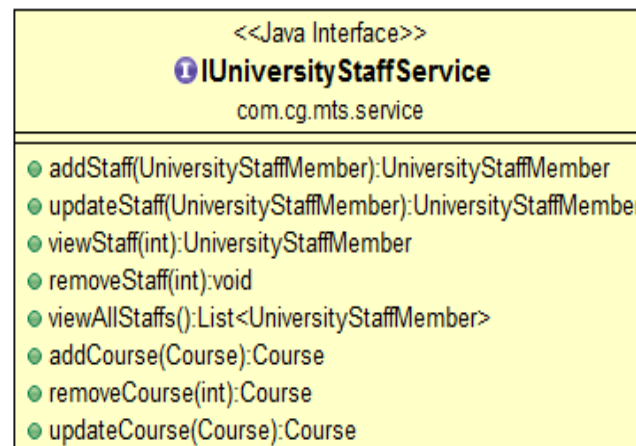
<<Java Interface>>
IUniversityStaffService
com.cg.mts.service

addStaff(UniversityStaffMember):UniversityStaffMember
updateStaff(UniversityStaffMember):UniversityStaffMembe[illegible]
viewStaff(int):UniversityStaffMember
removeStaff(int):void
viewAllStaffs():List<UniversityStaffMember>
addCourse(Course):Course
removeCourse(int):Course
updateCourse(Course):Course